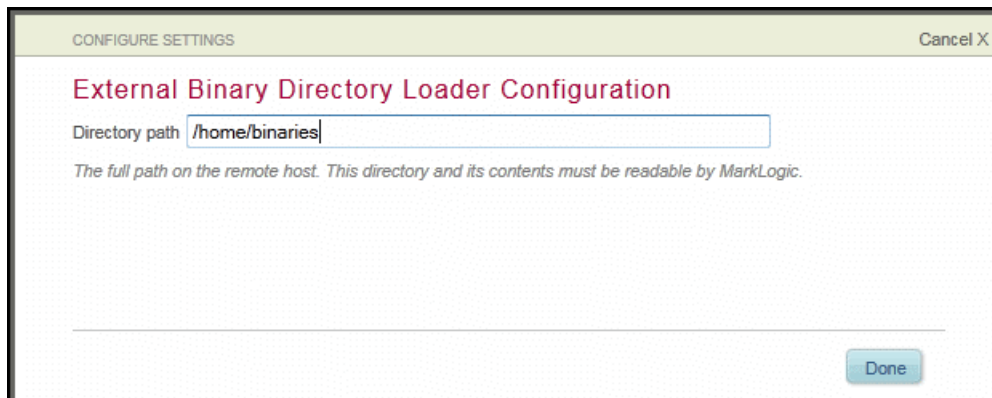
CONFIGURE SETTINGS

Cancel X

External Binary Directory Loader Configuration

Directory path /home/binaries

The full path on the remote host. This directory and its contents must be readable by MarkLogic.

Done